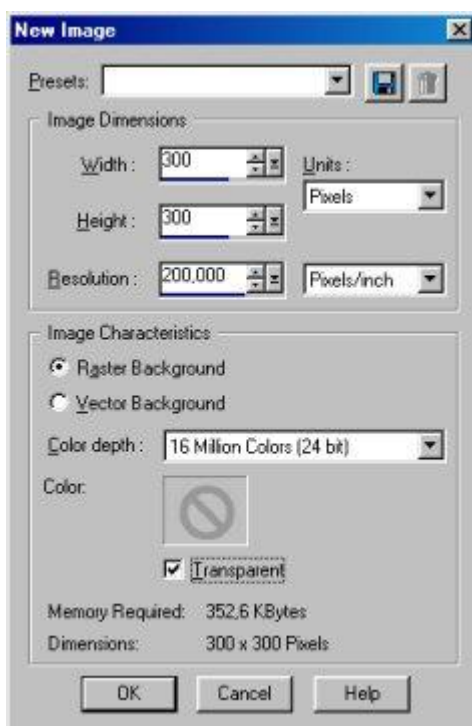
New Image

Presets:

Image Dimensions

Width : 300

Units :

Pixels

Height : 300

Resolution : 200,000

Pixels/inch

Image Characteristics

Raster Background

Vector Background

Color depth : 16 Million Colors (24 bit)

Color:

Transparent

Memory Required: 352,6 KBytes

Dimensions: 300 x 300 Pixels

OK

Cancel

Help